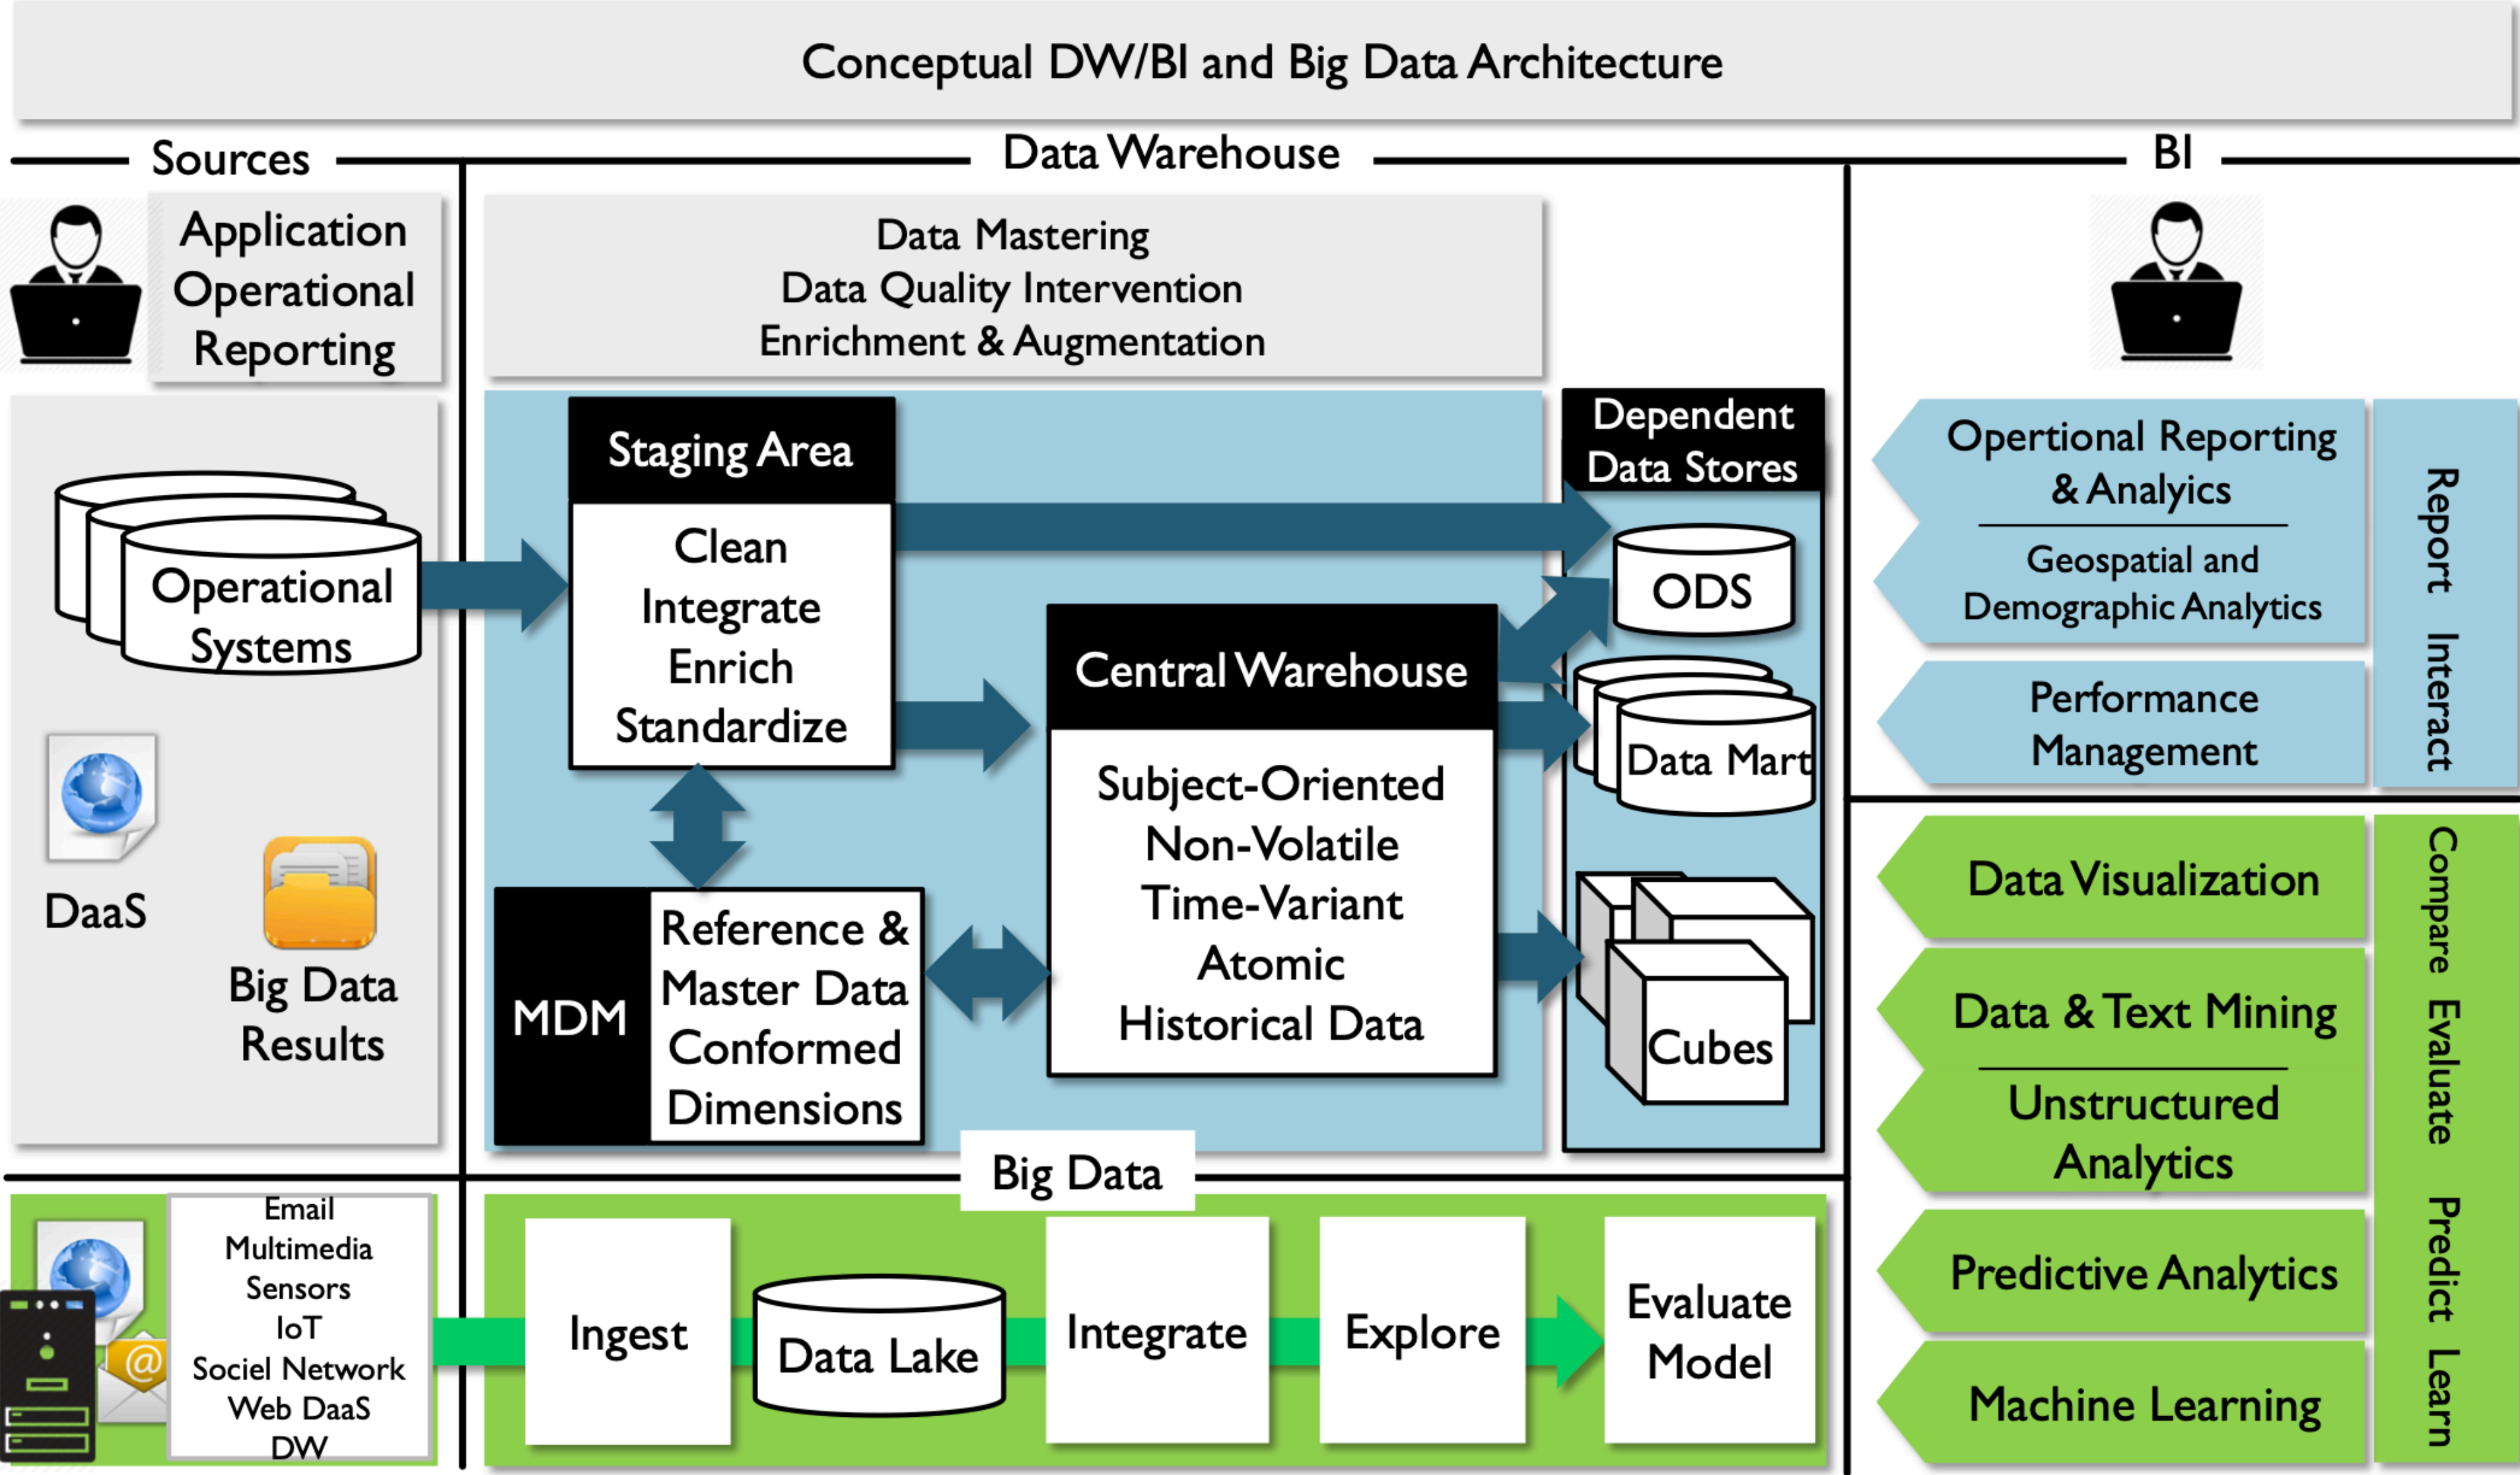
Conceptual DW/BI and Big Data Architecture

Sources

Data Warehouse

BI

Application Operational Reporting

Data Mastering
Data Quality Intervention
Enrichment & Augmentation

Operational Systems

DaaS

Big Data Results

Staging Area

Clean
Integrate
Enrich
Standardize

MDM

Reference & Master Data Conformed Dimensions

Central Warehouse

Subject-Oriented
Non-Volatile
Time-Variant
Atomic
Historical Data

Dependent Data Stores

ODS

Data Mart

Cubes

Opertional Reporting & Analyics

Geospatial and Demographic Analytics

Performance Management

Report Interact

Data Visualization

Data & Text Mining

Unstructured Analytics

Predictive Analytics

Machine Learning

Compare Evaluate Predict Learn

Big Data

Email
Multimedia
Sensors
IoT
Sociel Network
Web DaaS
DW

Ingest

Data Lake

Integrate

Explore

Evaluate Model